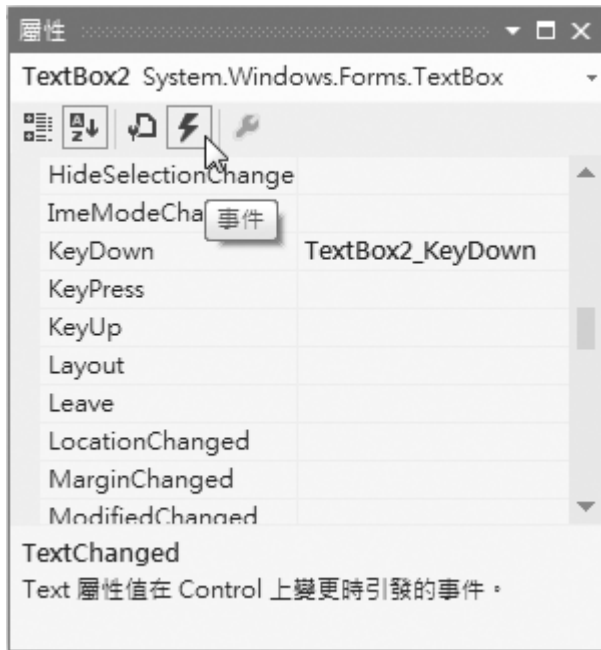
屬性

TextBox2 System.Windows.Forms.TextBox

| | |
|---|---|
| HideSelectionChange | |
| ImeModeCha 事件 | |
| KeyDown | TextBox2_KeyDown |
| KeyPress | |
| KeyUp | |
| Layout | |
| Leave | |
| LocationChanged | |
| MarginChanged | |
| ModifiedChanged | |

TextChanged
Text 屬性值在 Control 上變更時引發的事件。